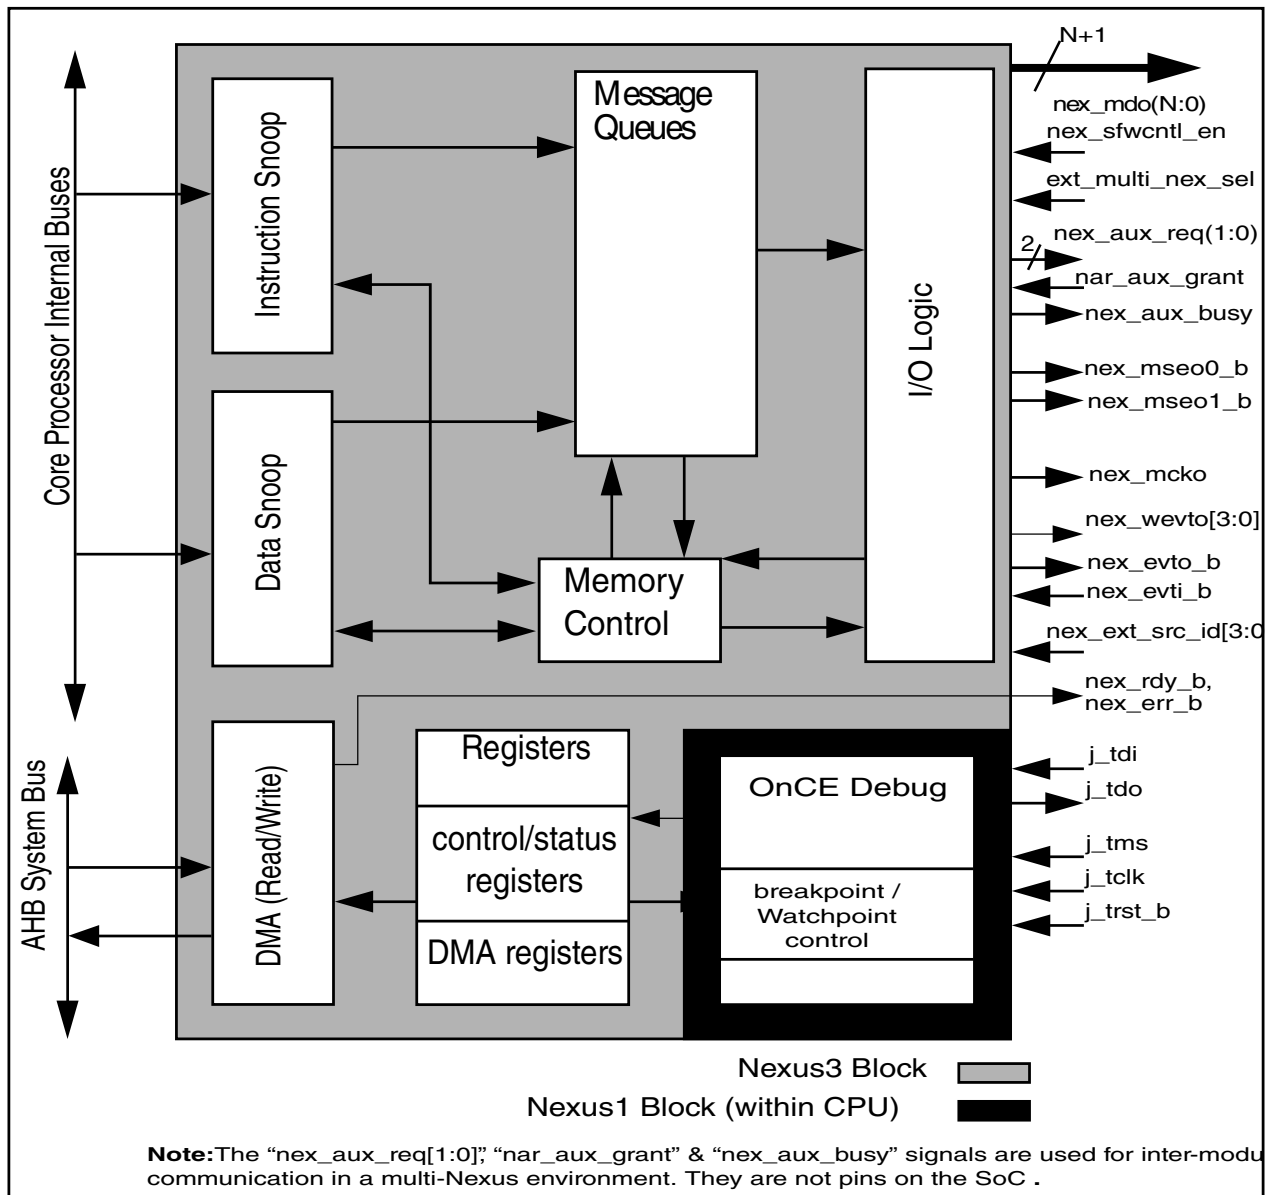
Core Processor Internal Buses

Instruction Snoop

Message Queues

N+1

nex_mdo(N:0)

nex_sfwcntl_en

ext_multi_nex_sel

2

nex_aux_req(1:0)

nar_aux_grant

nex_aux_busy

I/O Logic

nex_mseo0_b

nex_mseo1_b

Data Snoop

nex_mcko

nex_wevto[3:0]

Memory Control

nex_evto_b

nex_evti_b

nex_ext_src_id[3:0

nex_rdy_b, nex_err_b

AHB System Bus

DMA (Read/Write)

Registers

control/status registers

DMA registers

OnCE Debug

breakpoint / Watchpoint control

j_tdi

j_tdo

j_tms

j_tclk

j_trst_b

Nexus3 Block

Nexus1 Block (within CPU)

**Note:**The "nex_aux_req[1:0]", "nar_aux_grant" & "nex_aux_busy" signals are used for inter-modu communication in a multi-Nexus environment. They are not pins on the SoC .